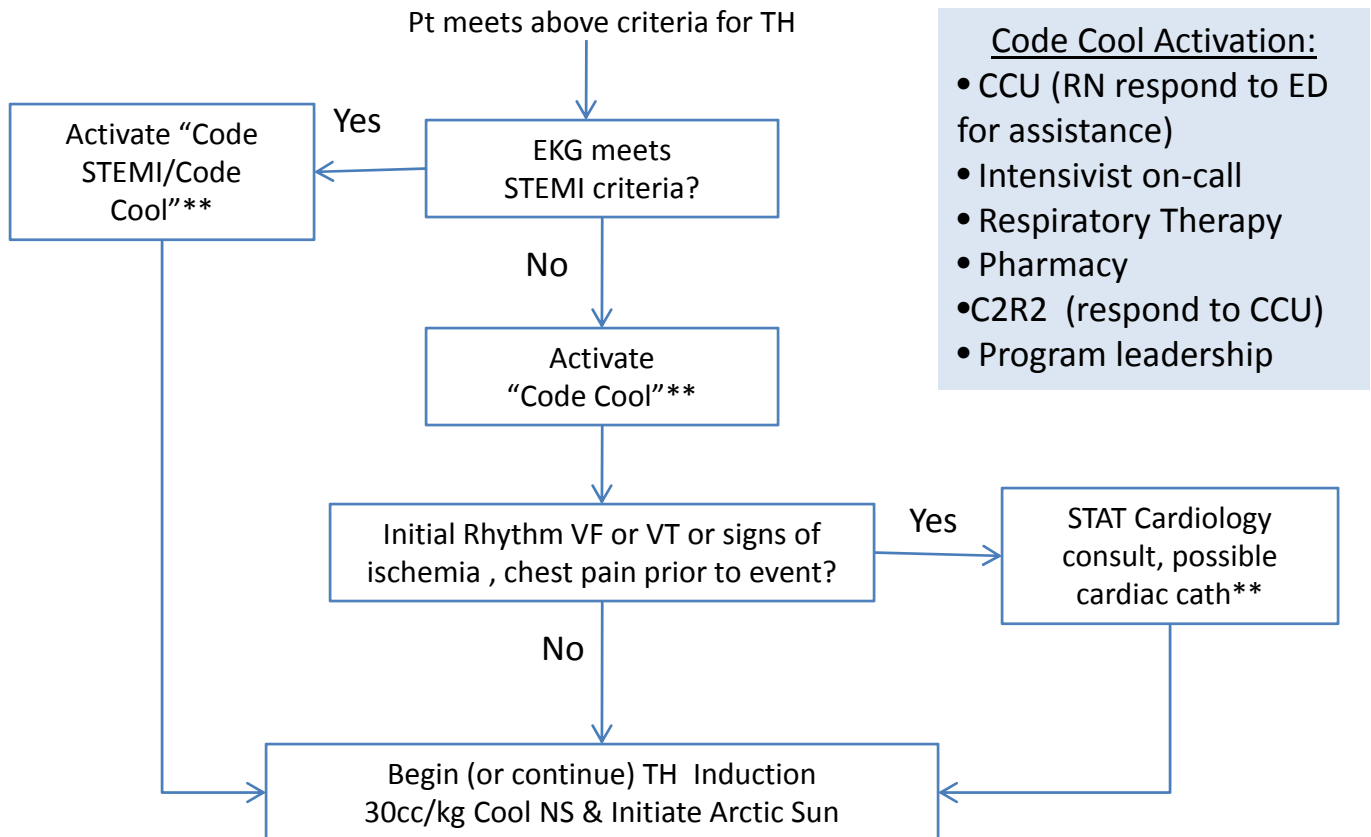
Pt meets above criteria for TH

Code Cool Activation:
• CCU (RN respond to ED for assistance)
• Intensivist on-call
• Respiratory Therapy
• Pharmacy
•C2R2 (respond to CCU)
• Program leadership

Activate "Code STEMI/Code Cool"**

Yes

EKG meets STEMI criteria?

No

Activate "Code Cool"**

Initial Rhythm VF or VT or signs of ischemia , chest pain prior to event?

Yes

STAT Cardiology consult, possible cardiac cath**

No

Begin (or continue) TH Induction 30cc/kg Cool NS & Initiate Arctic Sun